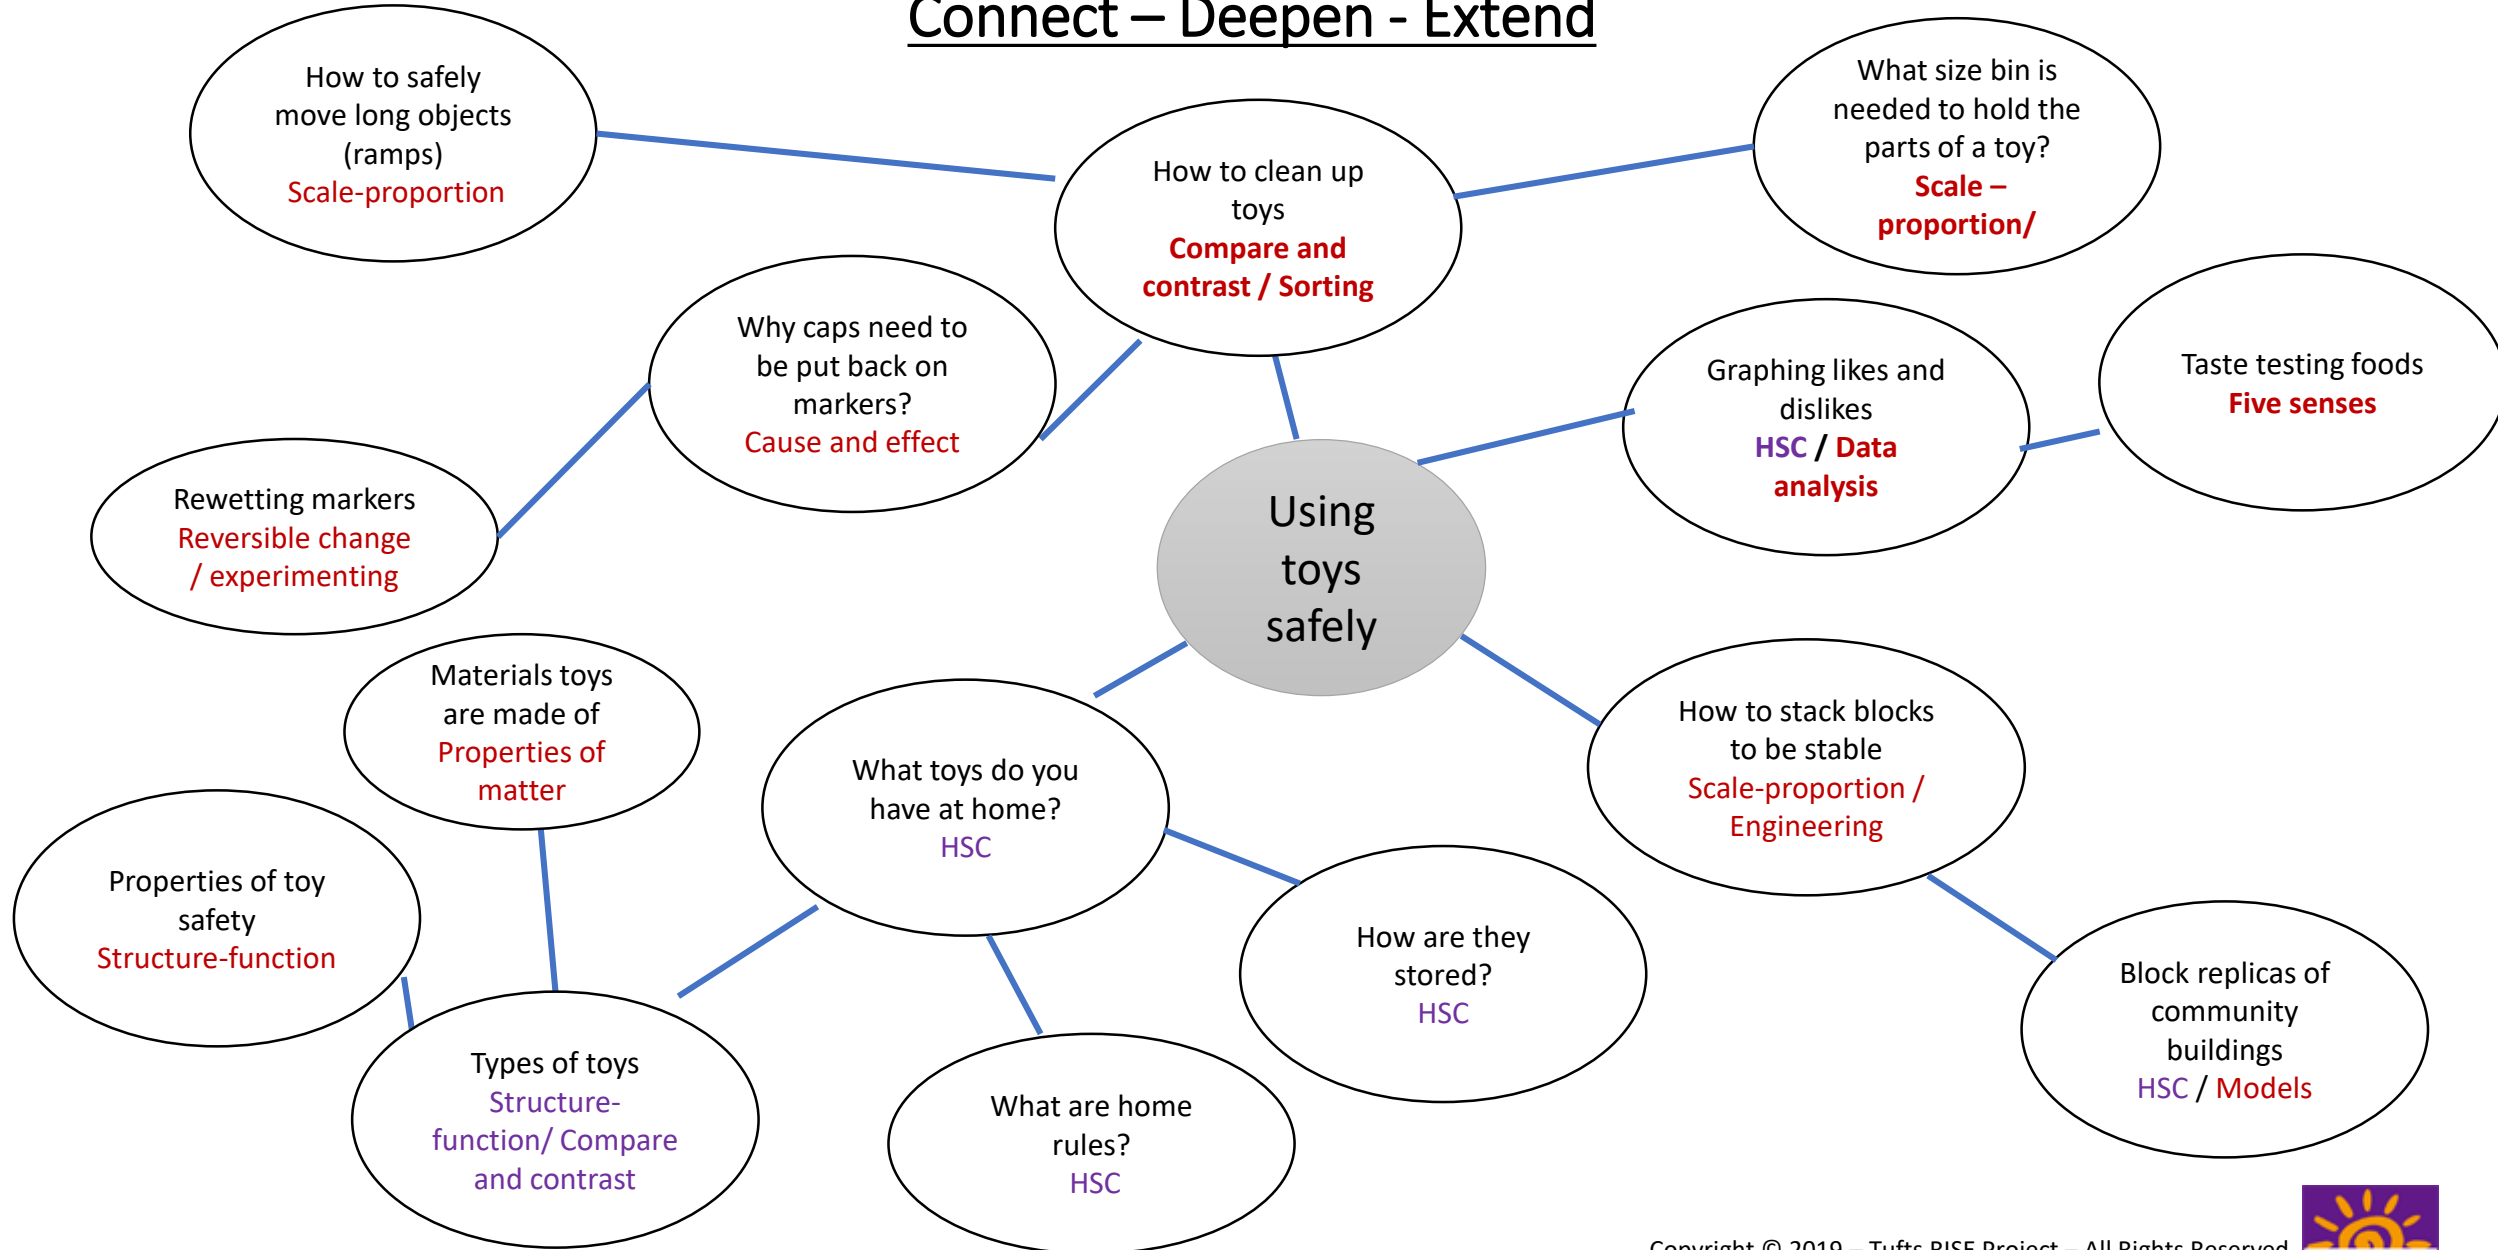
Connect – Deepen - Extend

How to safely move long objects (ramps)
Scale-proportion

How to clean up toys
Compare and contrast / Sorting

What size bin is needed to hold the parts of a toy?
Scale – proportion/

Why caps need to be put back on markers?
Cause and effect

Rewetting markers
Reversible change / experimenting

Graphing likes and dislikes
HSC / Data analysis

Taste testing foods
Five senses

Using toys safely

Materials toys are made of
Properties of matter

What toys do you have at home?
HSC

How to stack blocks to be stable
Scale-proportion / Engineering

Properties of toy safety
Structure-function

How are they stored?
HSC

Block replicas of community buildings
HSC / Models

Types of toys
Structure-function/ Compare and contrast

What are home rules?
HSC

Copyright © 2019 – Tufts RISE Project – All Rights Reserved